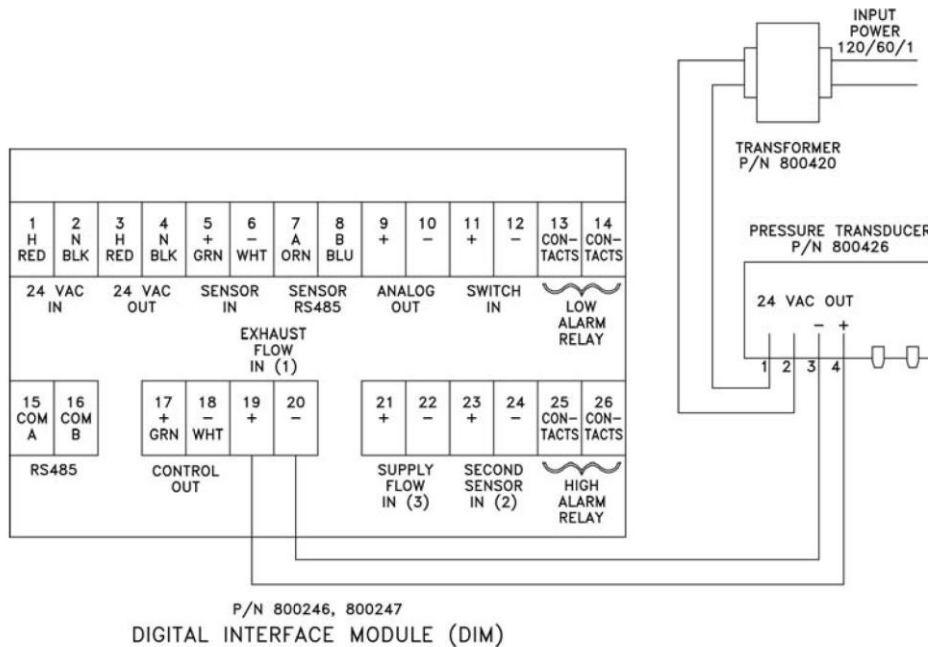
INPUT POWER 120/60/1

TRANSFORMER P/N 800420

| 1 H RED | 2 N BLK | 3 H RED | 4 N BLK | 5 + GRN | 6 − WHT | 7 A ORN | 8 B BLU | 9 + | 10 − | 11 + | 12 − | 13 CONTACTS | 14 CONTACTS |
|---|---|---|---|---|---|---|---|---|---|---|---|---|---|

24 VAC IN
24 VAC OUT
SENSOR IN
SENSOR RS485
ANALOG OUT
SWITCH IN
LOW ALARM RELAY

EXHAUST FLOW IN (1)

| 15 COM A | 16 COM B | 17 + GRN | 18 − WHT | 19 + | 20 − | 21 + | 22 − | 23 + | 24 − | 25 CONTACTS | 26 CONTACTS |
|---|---|---|---|---|---|---|---|---|---|---|---|

RS485
CONTROL OUT
SUPPLY FLOW IN (3)
SECOND SENSOR IN (2)
HIGH ALARM RELAY

PRESSURE TRANSDUCER P/N 800426

24 VAC OUT
− +
1 2 3 4

P/N 800246, 800247
DIGITAL INTERFACE MODULE (DIM)